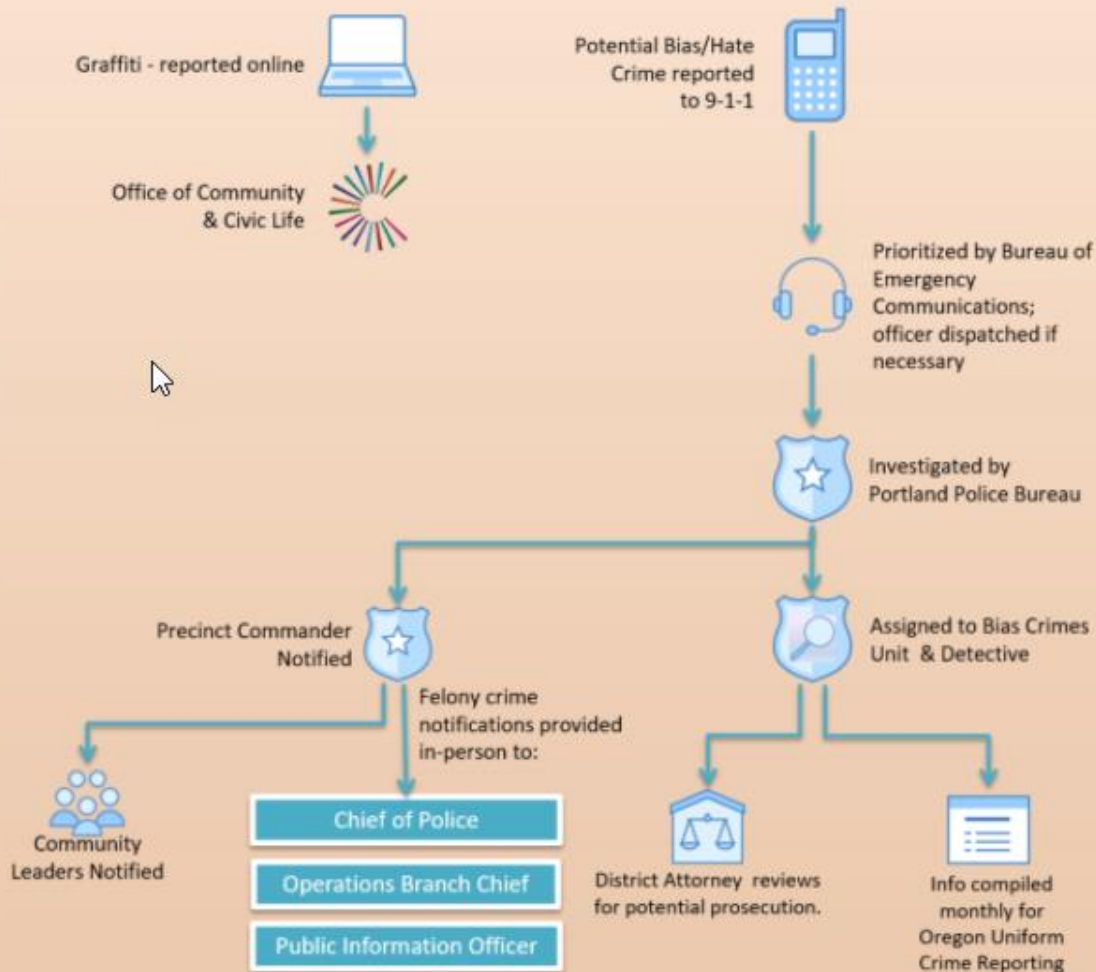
Graffiti - reported online

Office of Community & Civic Life

Potential Bias/Hate Crime reported to 9-1-1

Prioritized by Bureau of Emergency Communications; officer dispatched if necessary

Investigated by Portland Police Bureau

Precinct Commander Notified

Felony crime notifications provided in-person to:

Community Leaders Notified

Chief of Police

Operations Branch Chief

Public Information Officer

Assigned to Bias Crimes Unit & Detective

District Attorney reviews for potential prosecution.

Info compiled monthly for Oregon Uniform Crime Reporting